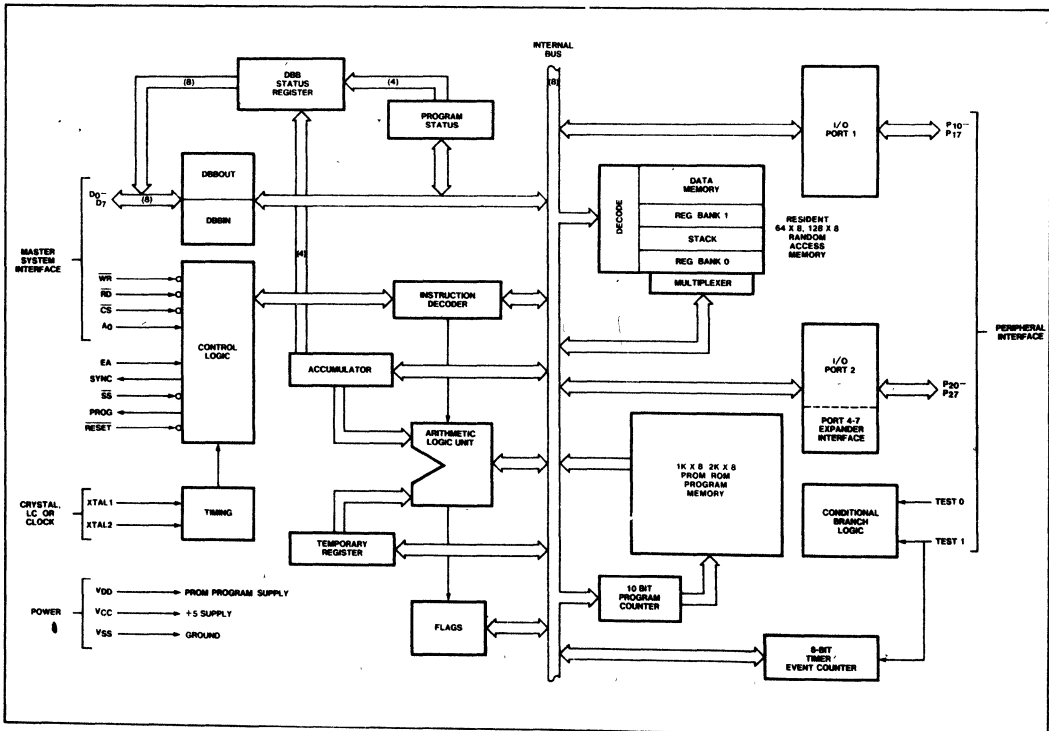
(8)
DBB STATUS REGISTER
(4)
PROGRAM STATUS
INTERNAL BUS
(8)
I/O PORT 1
$P_{10}-P_{17}$
DBBOUT
DBBIN
$D_0-D_7$
(8)
DECODE
DATA MEMORY
REG BANK 1
STACK
REG BANK 0
MULTIPLEXER
RESIDENT 64 X 8, 128 X 8 RANDOM ACCESS MEMORY
MASTER SYSTEM INTERFACE
$\overline{WR}$
$\overline{RD}$
$\overline{CS}$
$A_0$
(4)
CONTROL LOGIC
INSTRUCTION DECODER
PERIPHERAL INTERFACE
EA
SYNC
$\overline{SS}$
PROG
$\overline{RESET}$
ACCUMULATOR
I/O PORT 2
$P_{20}-P_{27}$
PORT 4-7 EXPANDER INTERFACE
ARITHMETIC LOGIC UNIT
1K X 8 2K X 8 PROM ROM PROGRAM MEMORY
CRYSTAL, LC OR CLOCK
XTAL1
XTAL2
TIMING
CONDITIONAL BRANCH LOGIC
TEST 0
TEST 1
TEMPORARY REGISTER
POWER
$V_{DD}$ PROM PROGRAM SUPPLY
$V_{CC}$ +5 SUPPLY
$V_{SS}$ GROUND
10 BIT PROGRAM COUNTER
FLAGS
8-BIT TIMER EVENT COUNTER